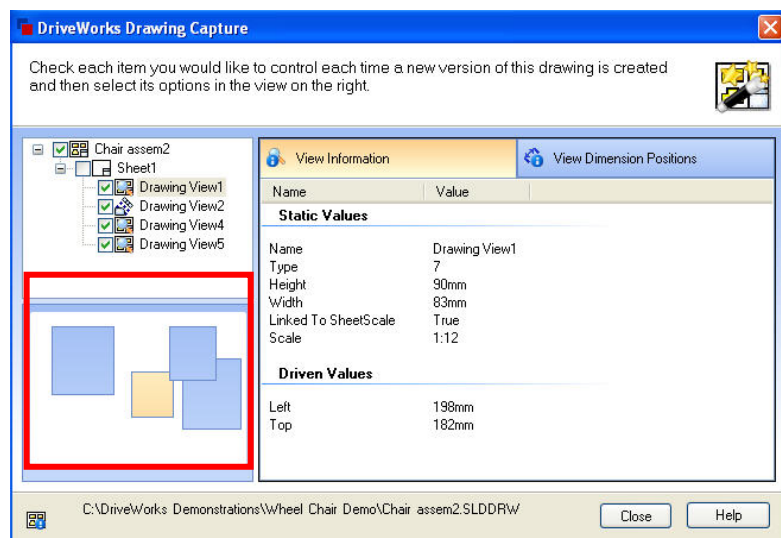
DriveWorks Drawing Capture

Check each item you would like to control each time a new version of this drawing is created and then select its options in the view on the right.

Chair assem2
Sheet1
Drawing View1
Drawing View2
Drawing View4
Drawing View5

View Information
View Dimension Positions

| Name | Value |
|---|---|
| **Static Values** | |
| Name | Drawing View1 |
| Type | 7 |
| Height | 90mm |
| Width | 83mm |
| Linked To SheetScale | True |
| Scale | 1:12 |
| **Driven Values** | |
| Left | 198mm |
| Top | 182mm |

C:\DriveWorks Demonstrations\Wheel Chair Demo\Chair assem2.SLDDRW

Close
Help